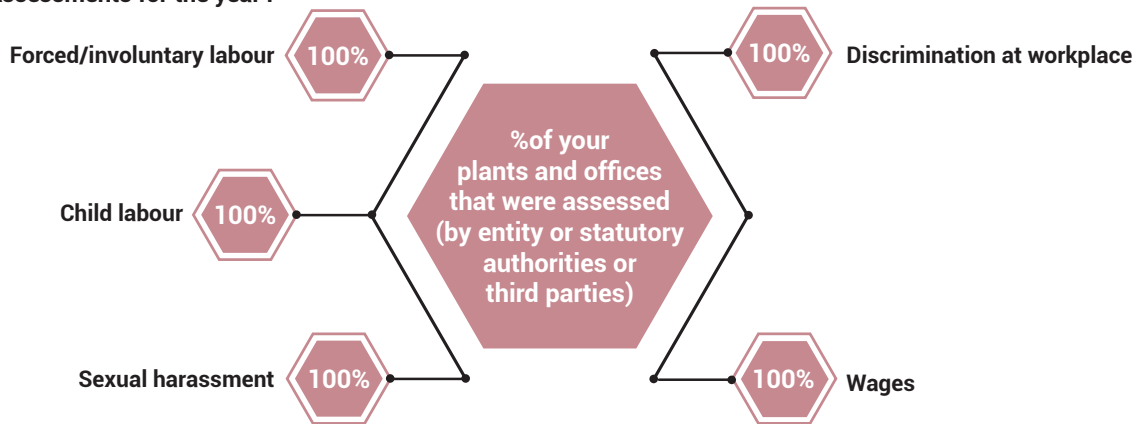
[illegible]ssessments for the year :

%of your plants and offices that were assessed (by entity or statutory authorities or third parties)

Forced/involuntary labour 100%

Child labour 100%

Sexual harassment 100%

100% Discrimination at workplace

100% Wages